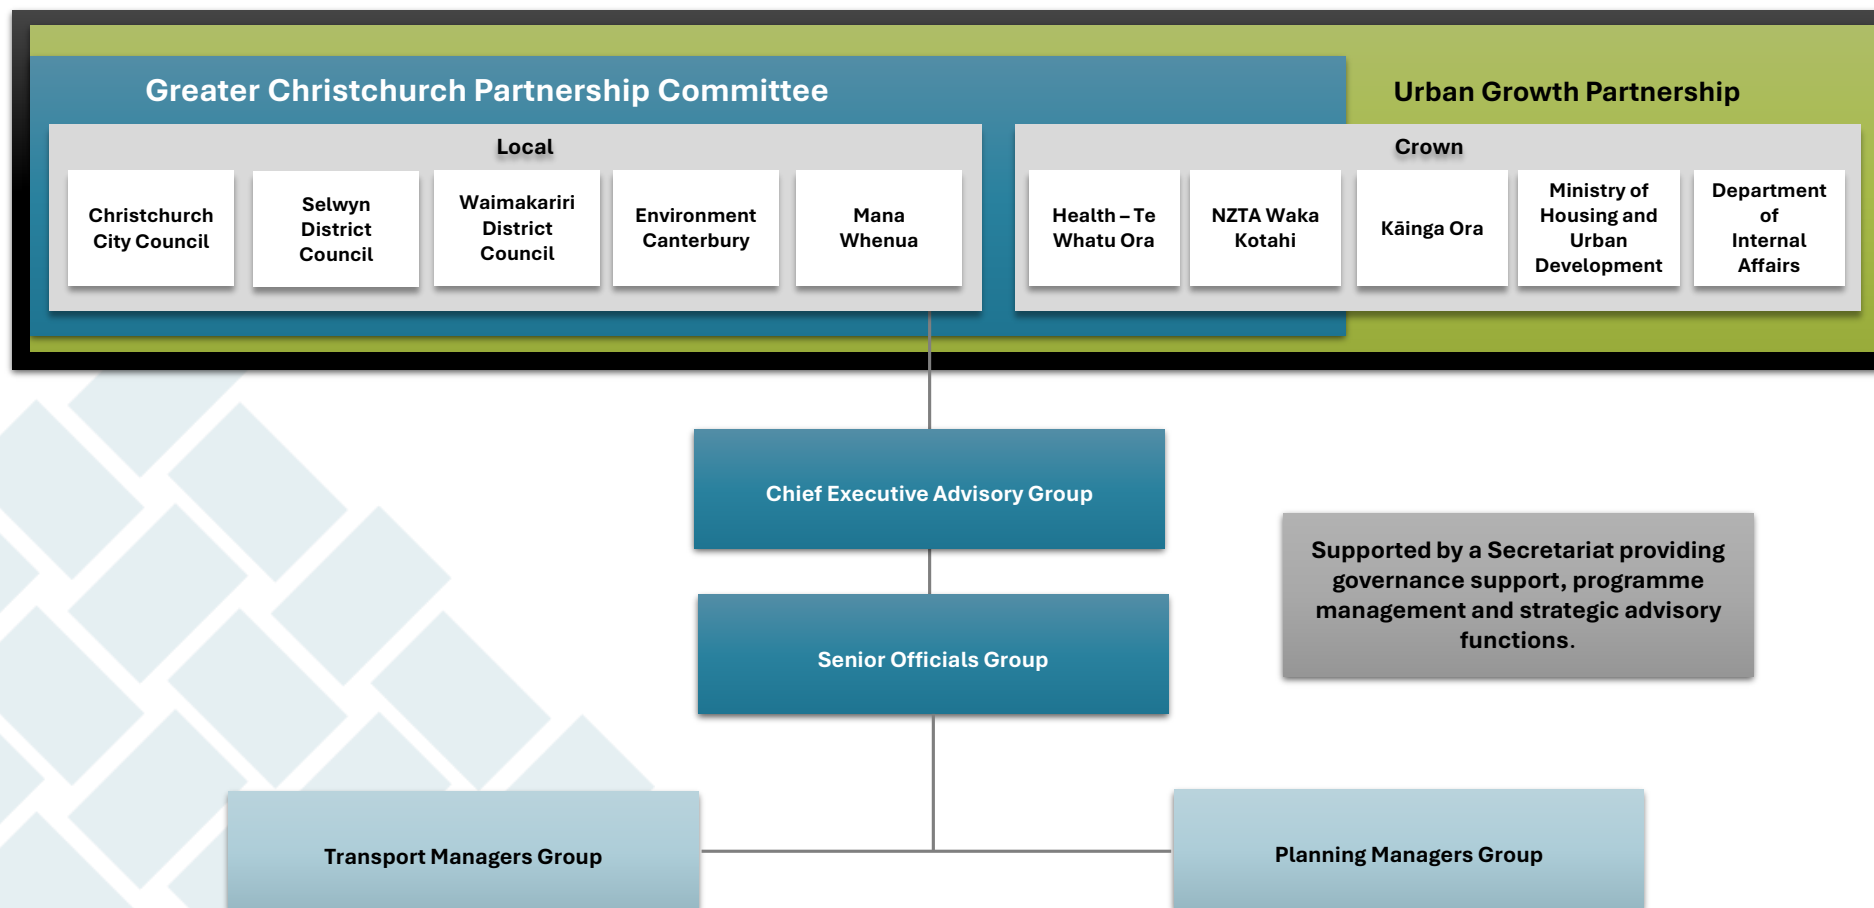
Greater Christchurch Partnership Committee

Urban Growth Partnership

Local

Christchurch City Council

Selwyn District Council

Waimakariri District Council

Environment Canterbury

Mana Whenua

Crown

Health – Te Whatu Ora

NZTA Waka Kotahi

Kāinga Ora

Ministry of Housing and Urban Development

Department of Internal Affairs

Chief Executive Advisory Group

Supported by a Secretariat providing governance support, programme management and strategic advisory functions.

Senior Officials Group

Transport Managers Group

Planning Managers Group